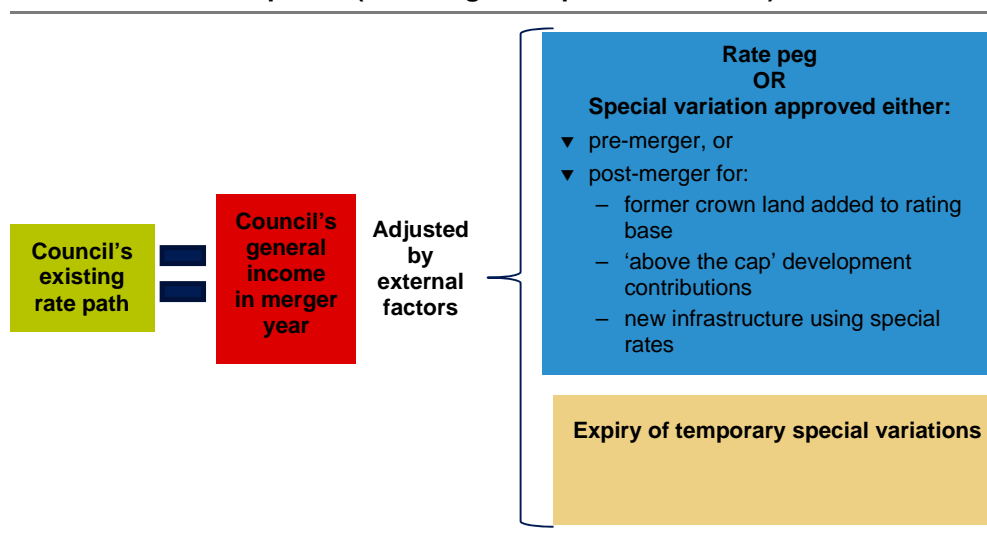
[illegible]

Council's existing rate path

=

Council's general income in merger year

Adjusted by external factors

Rate peg
OR
Special variation approved either:

▾ pre-merger, or

▾ post-merger for:

– former crown land added to rating base

– 'above the cap' development contributions

– new infrastructure using special rates

Expiry of temporary special variations